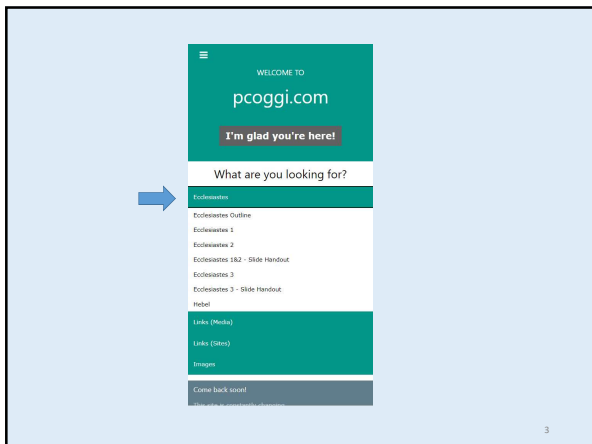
≡

WELCOME TO

pcoggi.com

I'm glad you're here!

What are you looking for?

Ecclesiastes

Ecclesiastes Outline

Ecclesiastes 1

Ecclesiastes 2

Ecclesiastes 1&2 - Slide Handout

Ecclesiastes 3

Ecclesiastes 3 - Slide Handout

Hebel

Links (Media)

Links (Sites)

Images

Come back soon!

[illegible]

3